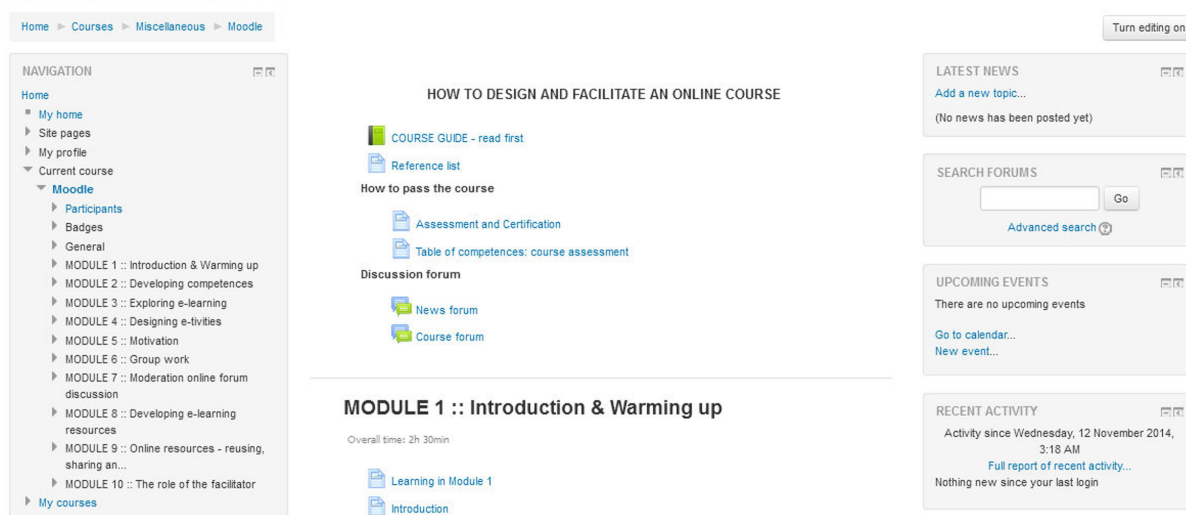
Home ► Courses ► Miscellaneous ► Moodle

Turn editing on

NAVIGATION

Home
My home
Site pages
My profile
Current course
Moodle
Participants
Badges
General
MODULE 1 :: Introduction & Warming up
MODULE 2 :: Developing competences
MODULE 3 :: Exploring e-learning
MODULE 4 :: Designing e-tivities
MODULE 5 :: Motivation
MODULE 6 :: Group work
MODULE 7 :: Moderation online forum discussion
MODULE 8 :: Developing e-learning resources
MODULE 9 :: Online resources - reusing, sharing an...
MODULE 10 :: The role of the facilitator
My courses

HOW TO DESIGN AND FACILITATE AN ONLINE COURSE

COURSE GUIDE - read first

Reference list

How to pass the course

Assessment and Certification

Table of competences: course assessment

Discussion forum

News forum

Course forum

MODULE 1 :: Introduction & Warming up

Overall time: 2h 30min

Learning in Module 1

Introduction

LATEST NEWS

Add a new topic...

(No news has been posted yet)

SEARCH FORUMS

Go

Advanced search

UPCOMING EVENTS

There are no upcoming events

Go to calendar...
New event...

RECENT ACTIVITY

Activity since Wednesday, 12 November 2014, 3:18 AM

Full report of recent activity...

Nothing new since your last login